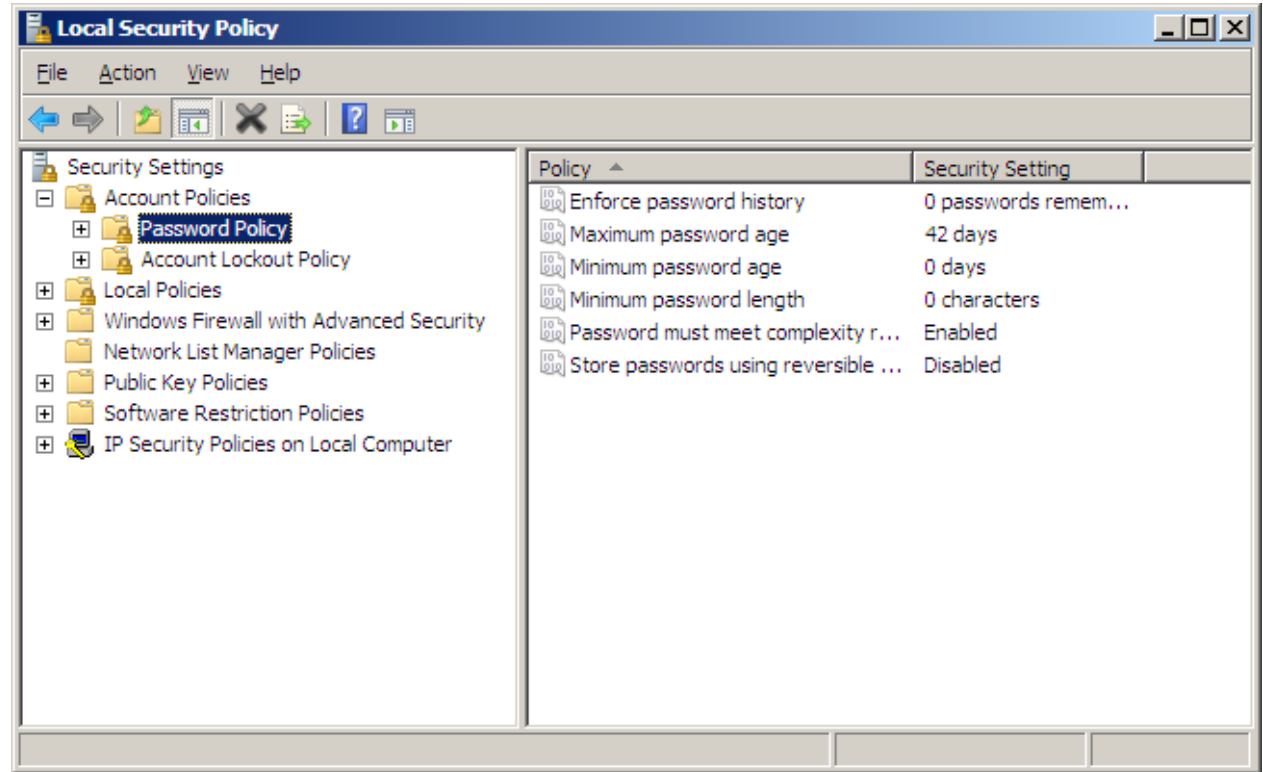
Local Security Policy

File Action View Help

Security Settings
Account Policies
Password Policy
Account Lockout Policy
Local Policies
Windows Firewall with Advanced Security
Network List Manager Policies
Public Key Policies
Software Restriction Policies
IP Security Policies on Local Computer

| Policy | Security Setting |
|---|---|
| Enforce password history | 0 passwords remem... |
| Maximum password age | 42 days |
| Minimum password age | 0 days |
| Minimum password length | 0 characters |
| Password must meet complexity r... | Enabled |
| Store passwords using reversible ... | Disabled |